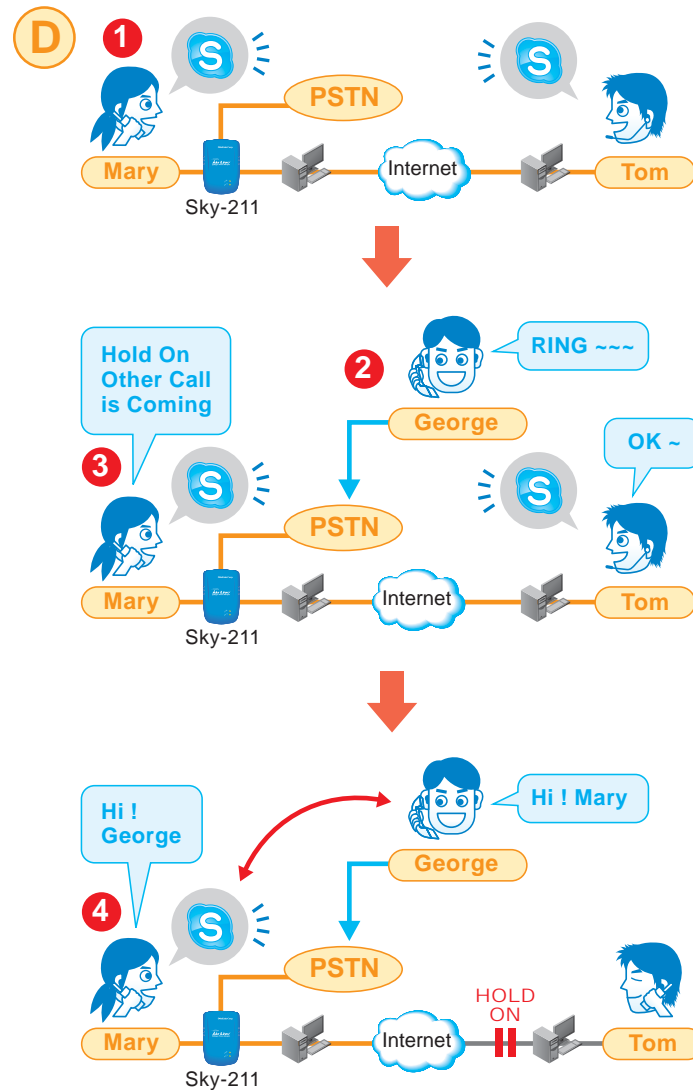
D

1

S

PSTN

S

Mary

Internet

Tom

Sky-211

Hold On Other Call is Coming

2

RING ~~~

George

OK ~

3

S

PSTN

S

Mary

Internet

Tom

Sky-211

Hi ! George

Hi ! Mary

George

4

S

PSTN

HOLD ON

Mary

Internet

Tom

Sky-211